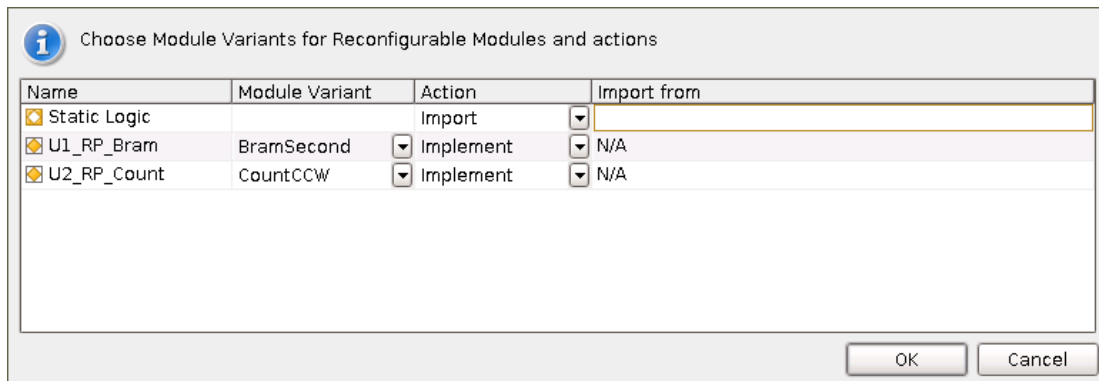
Choose Module Variants for Reconfigurable Modules and actions

| Name | Module Variant | Action | Import from |
|---|---|---|---|
| Static Logic | | Import | |
| U1_RP_Bram | BramSecond | Implement | N/A |
| U2_RP_Count | CountCCW | Implement | N/A |

OK Cancel